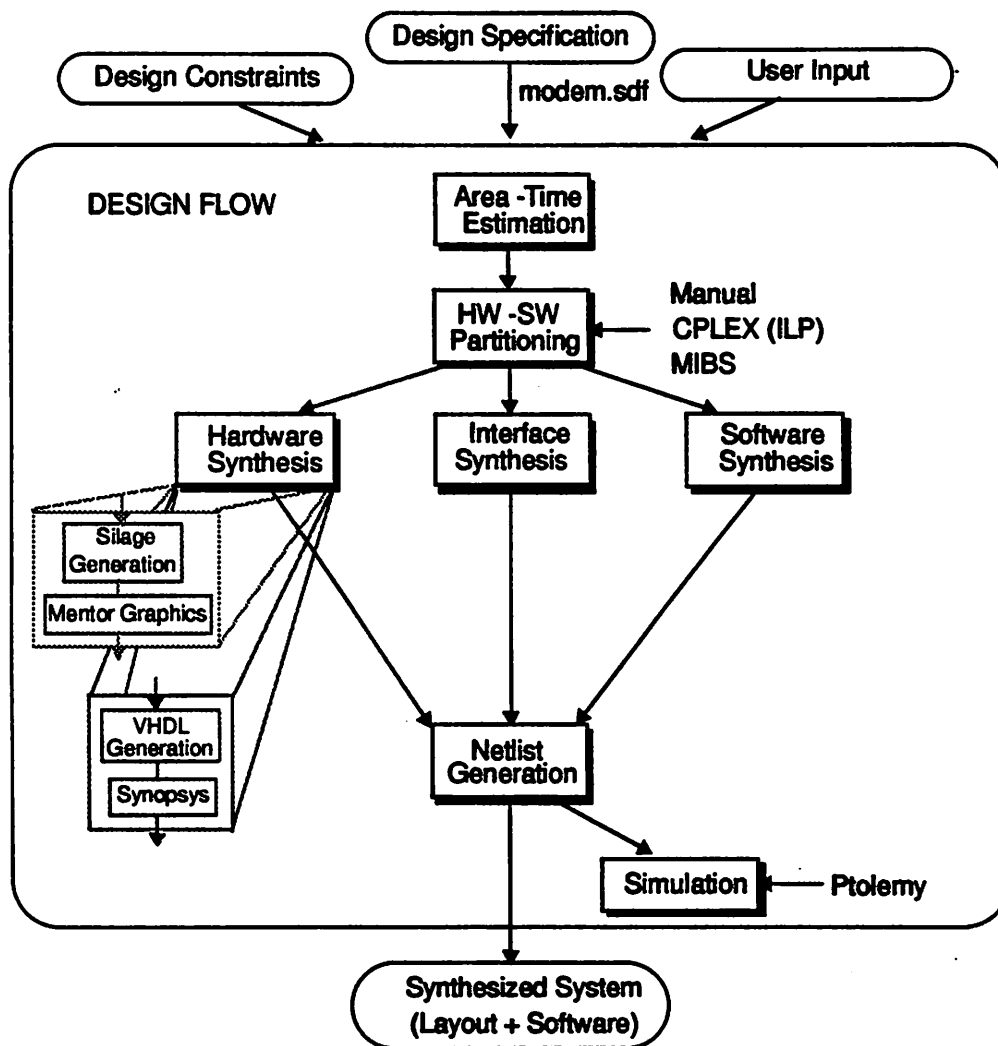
Design Specification

Design Constraints

modem.sdf

User Input

DESIGN FLOW

Area -Time Estimation

HW -SW Partitioning

Manual
CPLEX (ILP)
MIBS

Hardware Synthesis

Interface Synthesis

Software Synthesis

Silage Generation

Mentor Graphics

VHDL Generation

Synopsys

Netlist Generation

Simulation

Ptolemy

Synthesized System (Layout + Software)